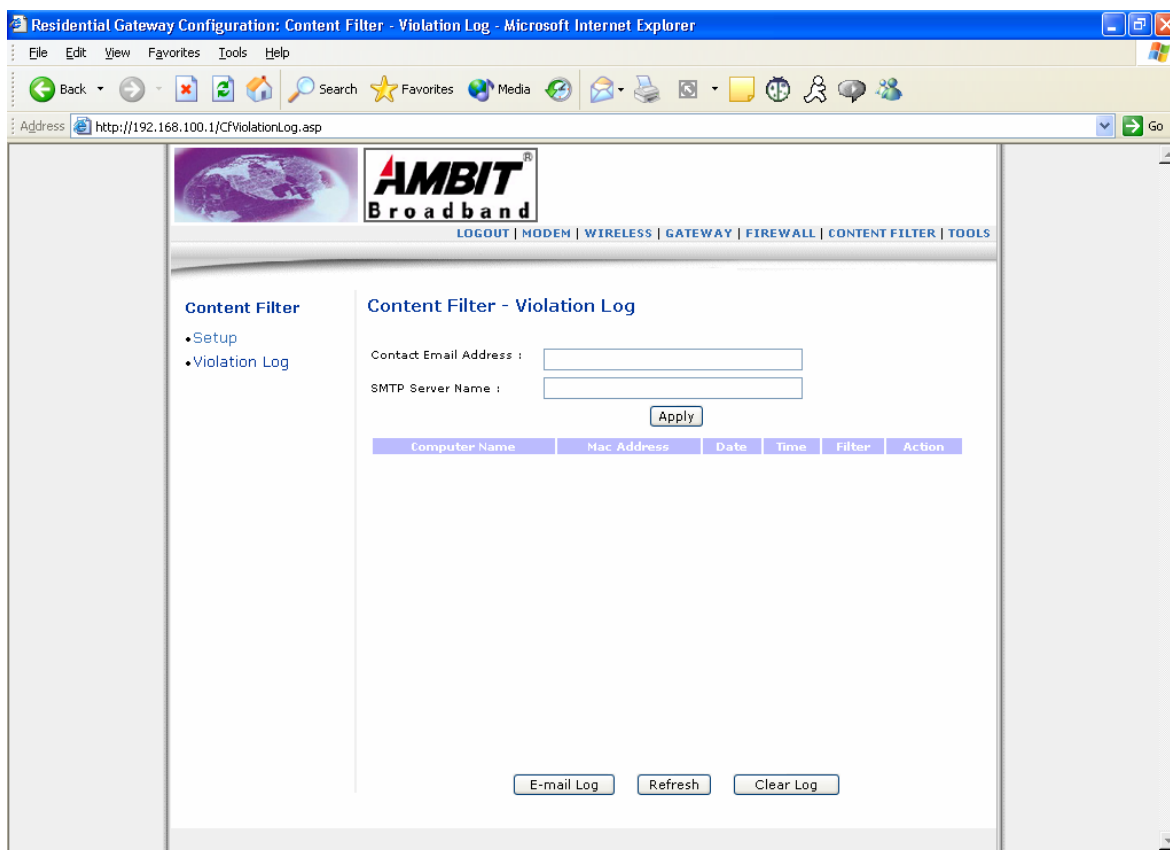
Residential Gateway Configuration: Content Filter - Violation Log - Microsoft Internet Explorer

File Edit View Favorites Tools Help

Back Search Favorites Media

Address http://192.168.100.1/CfViolationLog.asp Go

AMBIT
Broadband

LOGOUT | MODEM | WIRELESS | GATEWAY | FIREWALL | CONTENT FILTER | TOOLS

Content Filter
•Setup
•Violation Log

Content Filter - Violation Log

Contact Email Address :

SMTP Server Name :

Apply

| Computer Name | Mac Address | Date | Time | Filter | Action |
|---|---|---|---|---|---|

E-mail Log Refresh Clear Log